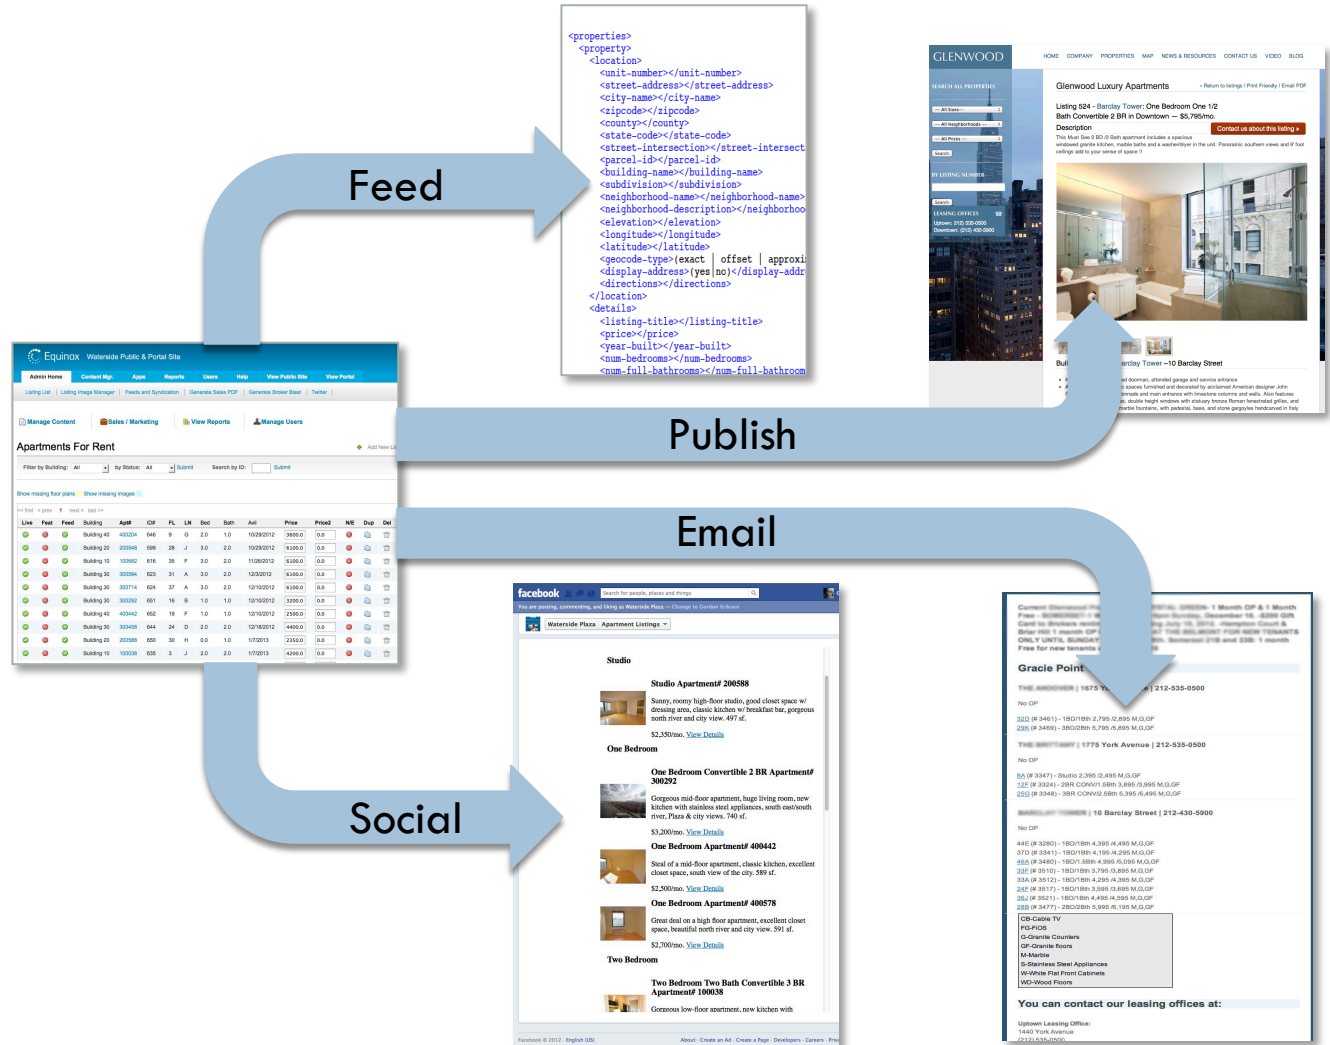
Feed

<properties>
<property>
<location>
<unit-number></unit-number>
<street-address></street-address>
<city-name></city-name>
<zipcode></zipcode>
<county></county>
<state-code></state-code>
<street-intersection></street-intersect
<parcel-id></parcel-id>
<building-name></building-name>
<subdivision></subdivision>
<neighborhood-name></neighborhood-name>
<neighborhood-description></neighborhoo
<elevation></elevation>
<longitude></longitude>
<latitude></latitude>
<geocode-type>(exact | offset | approxi
<display-address>(yes|no)</display-addr
<directions></directions>
</location>
<details>
<listing-title></listing-title>
<price></price>
<year-built></year-built>
<num-bedrooms></num-bedrooms>
<num-full-bathrooms></num-full-bathroom

GLENWOOD
HOME COMPANY PROPERTIES MAP NEWS & RESOURCES CONTACT US VIDEO BLOG
Glenwood Luxury Apartments
Listing 524 - Barclay Tower: One Bedroom One 1/2 Bath Convertible 2 BR in Downtown — $5,795/mo.
Description
Contact us about this listing »
Barclay Tower –10 Barclay Street

Equinox Waterside Public & Portal Site
Admin Home Content Mgr Apps Reports Users Help View Public Site View Portal
Manage Content Sales / Marketing View Reports Manage Users
Apartments For Rent
Filter by Building: All by Status: All Submit Search by ID: Submit
Show missing floor plans Show missing images

| Live | Feat | Feed | Building | Apt# | ID# | FL | LN | Bed | Bath | Avil | Price | Price2 | N/E | Dup | Del |
|---|---|---|---|---|---|---|---|---|---|---|---|---|---|---|---|
| | | | Building 40 | 403204 | 646 | 9 | G | 2.0 | 1.0 | 10/29/2012 | 3600.0 | 0.0 | | | |
| | | | Building 20 | 200546 | 569 | 28 | J | 3.0 | 2.0 | 10/29/2012 | 6100.0 | 0.0 | | | |
| | | | Building 10 | 100682 | 616 | 35 | F | 3.0 | 2.0 | 11/26/2012 | 6100.0 | 0.0 | | | |
| | | | Building 30 | 303594 | 623 | 31 | A | 3.0 | 2.0 | 12/3/2012 | 6100.0 | 0.0 | | | |
| | | | Building 30 | 303714 | 624 | 37 | A | 3.0 | 2.0 | 12/10/2012 | 6100.0 | 0.0 | | | |
| | | | Building 30 | 303292 | 651 | 16 | B | 1.0 | 1.0 | 12/10/2012 | 3200.0 | 0.0 | | | |
| | | | Building 40 | 403442 | 652 | 19 | F | 1.0 | 1.0 | 12/10/2012 | 2500.0 | 0.0 | | | |
| | | | Building 30 | 303458 | 644 | 24 | D | 2.0 | 2.0 | 12/18/2012 | 4400.0 | 0.0 | | | |
| | | | Building 20 | 203586 | 650 | 30 | H | 0.0 | 1.0 | 1/7/2013 | 2350.0 | 0.0 | | | |
| | | | Building 10 | 100038 | 635 | 3 | J | 2.0 | 2.0 | 1/7/2013 | 4200.0 | 0.0 | | | |

Publish

Email

Social

facebook
Waterside Plaza Apartment Listings
Studio
Studio Apartment# 200588
Sunny, roomy high-floor studio, good closet space w/ dressing area, classic kitchen w/ breakfast bar, gorgeous north river and city view. 497 sf.
$2,350/mo. View Details
One Bedroom
One Bedroom Convertible 2 BR Apartment# 300292
Gorgeous mid-floor apartment, huge living room, new kitchen with stainless steel appliances, south east/south river, Plaza & city views. 740 sf.
$3,200/mo. View Details
One Bedroom Apartment# 400442
Steal of a mid-floor apartment, classic kitchen, excellent closet space, south view of the city. 589 sf.
$2,500/mo. View Details
One Bedroom Apartment# 400578
Great deal on a high floor apartment, excellent closet space, beautiful north river and city view. 591 sf.
$2,700/mo. View Details
Two Bedroom
Two Bedroom Two Bath Convertible 3 BR Apartment# 100038
Gorgeous low-floor apartment, new kitchen with

Gracie Point
| 212-535-0500
No OP
32D (# 3461) - 1BD/1Bth 2,795 /2,895 M,G,GF
29K (# 3469) - 3BD/2Bth 5,795 /5,895 M,G,GF
| 1775 York Avenue | 212-535-0500
No OP
8A (# 3347) - Studio 2,395 /2,495 M,G,GF
12F (# 3324) - 2BR CONV/1.5Bth 3,895 /3,995 M,G,GF
25G (# 3348) - 3BR CONV/2.5Bth 5,395 /5,495 M,G,GF
| 10 Barclay Street | 212-430-5900
No OP
44E (# 3280) - 1BD/1Bth 4,395 /4,495 M,G,GF
37D (# 3341) - 1BD/1Bth 4,195 /4,295 M,G,GF
46A (# 3480) - 1BD/1.5Bth 4,995 /5,095 M,G,GF
33F (# 3510) - 1BD/1Bth 3,795 /3,895 M,G,GF
33A (# 3512) - 1BD/1Bth 4,295 /4,395 M,G,GF
24F (# 3517) - 1BD/1Bth 3,595 /3,695 M,G,GF
36J (# 3521) - 1BD/1Bth 4,495 /4,595 M,G,GF
28B (# 3477) - 2BD/2Bth 5,995 /6,195 M,G,GF
CB-Cable TV
FG-FIOS
G-Granite Counters
GF-Granite floors
M-Marble
S-Stainless Steel Appliances
W-White Flat Front Cabinets
WD-Wood Floors
You can contact our leasing offices at:
Uptown Leasing Office:
1440 York Avenue